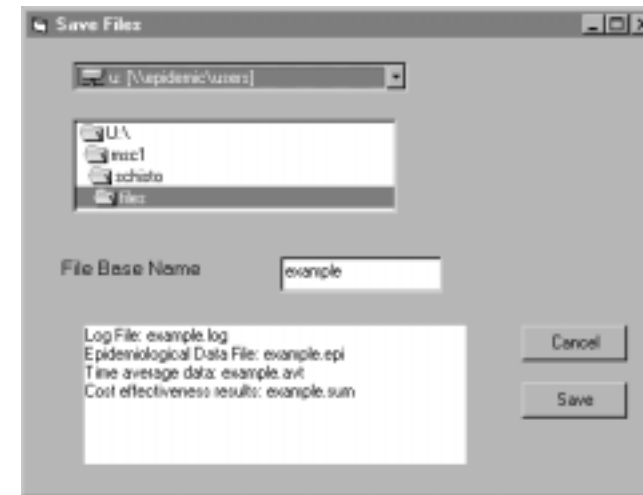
Save Files

u: [\\epidemic\users]

U:\
msc1
schisto
files

File Base Name

example

Log File: example.log
Epidemiological Data File: example.epi
Time average data: example.avt
Cost effectiveness results: example.sum

Cancel

Save